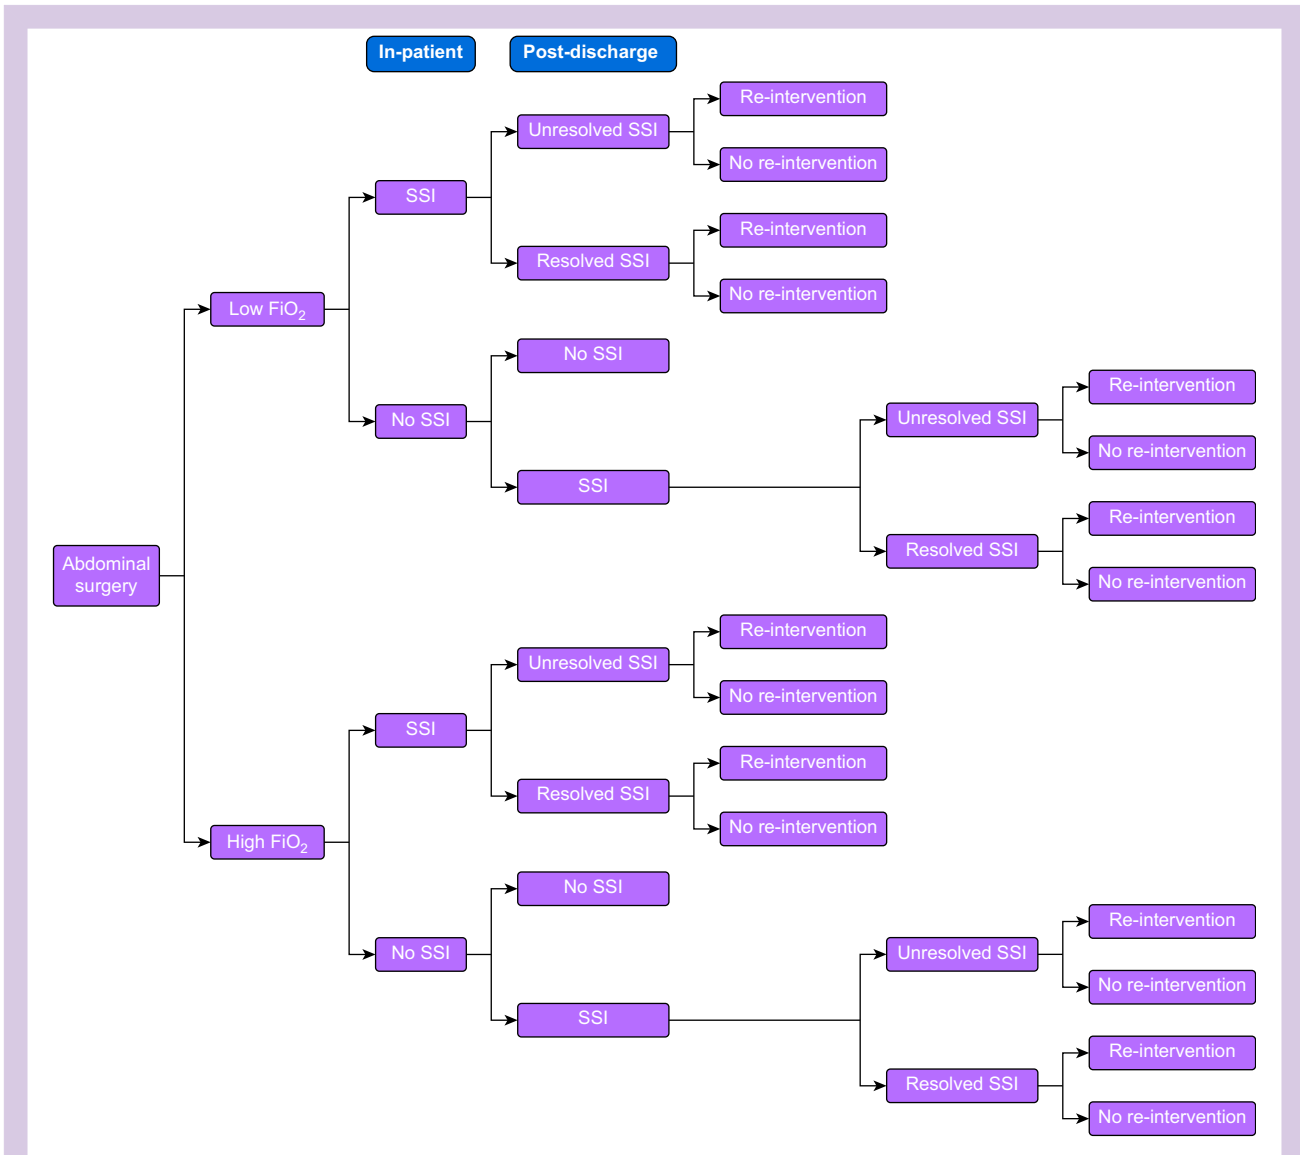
In-patient

Post-discharge

Abdominal surgery

Low $FiO_2$

SSI

Unresolved SSI

Re-intervention

No re-intervention

Resolved SSI

Re-intervention

No re-intervention

No SSI

No SSI

SSI

Unresolved SSI

Re-intervention

No re-intervention

Resolved SSI

Re-intervention

No re-intervention

High $FiO_2$

SSI

Unresolved SSI

Re-intervention

No re-intervention

Resolved SSI

Re-intervention

No re-intervention

No SSI

No SSI

SSI

Unresolved SSI

Re-intervention

No re-intervention

Resolved SSI

Re-intervention

No re-intervention